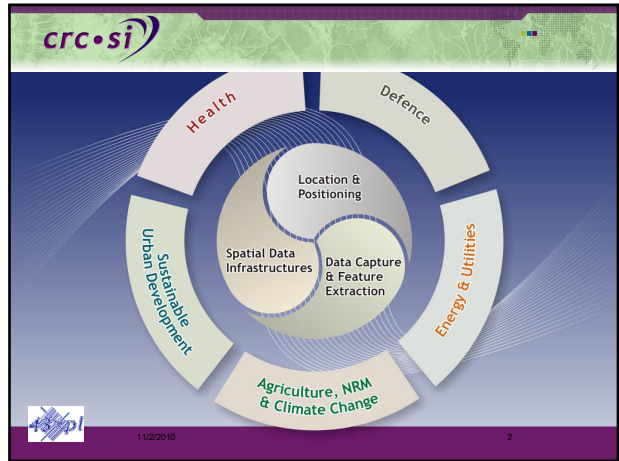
crc•si

Health

Defence

Location & Positioning

Spatial Data Infrastructures

Data Capture & Feature Extraction

Sustainable Urban Development

Energy & Utilities

Agriculture, NRM & Climate Change

43pi

11/2/2010

2